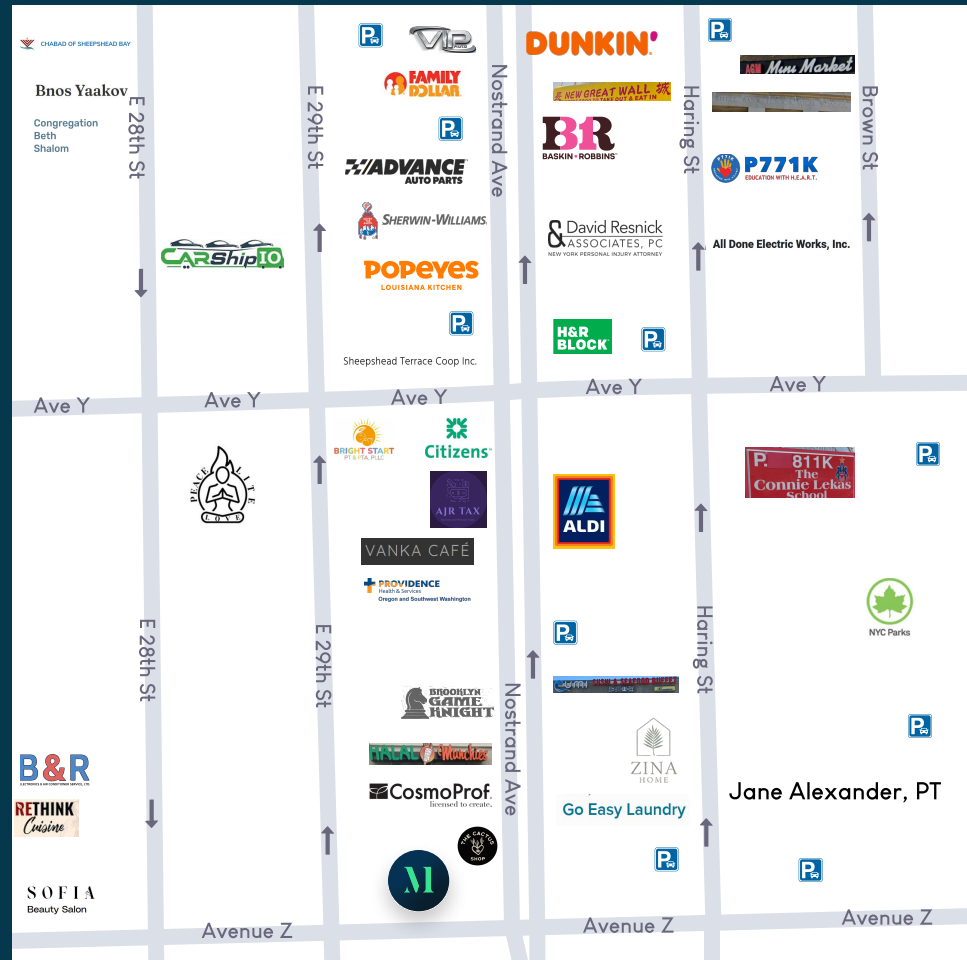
CHABAD OF SHEEPSHEAD BAY

Bnos Yaakov

Congregation Beth Shalom

E 28th St

CARShip.IO

E 29th St

P

VIP

FAMILY DOLLAR

P

ADVANCE AUTO PARTS

SHERWIN-WILLIAMS.

POPEYES LOUISIANA KITCHEN

P

Sheepshead Terrace Coop Inc.

Nostrand Ave

DUNKIN'

NEW GREAT WALL TAKE OUT & EAT IN

BR BASKIN ROBBINS

David Resnick & ASSOCIATES, PC NEW YORK PERSONAL INJURY ATTORNEY

H&R BLOCK

P

Haring St

P

Mini Market

P771K EDUCATION WITH H.E.A.R.T.

All Done Electric Works, Inc.

Brown St

Ave Y

Ave Y

Ave Y

Ave Y

Ave Y

PEACE LITE LOVE

BRIGHT START PT & PTA, PLLC

Citizens

AJR TAX

VANKA CAFÉ

PROVIDENCE Health & Services Oregon and Southwest Washington

ALDI

P. 811K The Connie Lekas School

P

NYC Parks

E 28th St

E 29th St

Nostrand Ave

Haring St

P

P

BROOKLYN GAME KNIGHT

HALAL Munchies

CosmoProf. licensed to create.

THE CACTUS SHOP

M

ZINA HOME

Go Easy Laundry

Jane Alexander, PT

P

P

B&R

RETHINK Cuisine

SOFIA Beauty Salon

Avenue Z

Avenue Z

Avenue Z